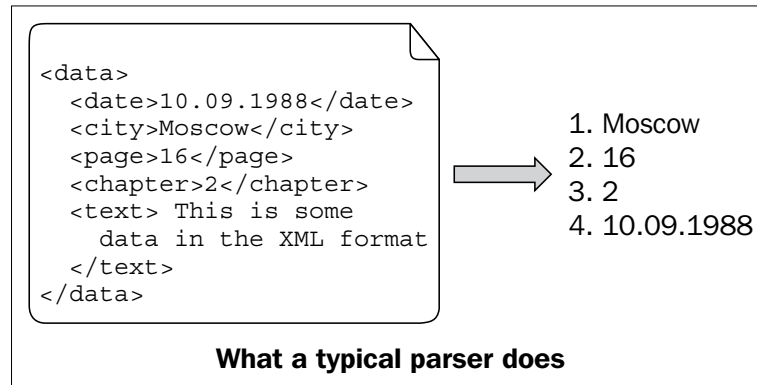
<data>
  <date>10.09.1988</date>
  <city>Moscow</city>
  <page>16</page>
  <chapter>2</chapter>
  <text> This is some
    data in the XML format
  </text>
</data>

1. Moscow
2. 16
3. 2
4. 10.09.1988

What a typical parser does